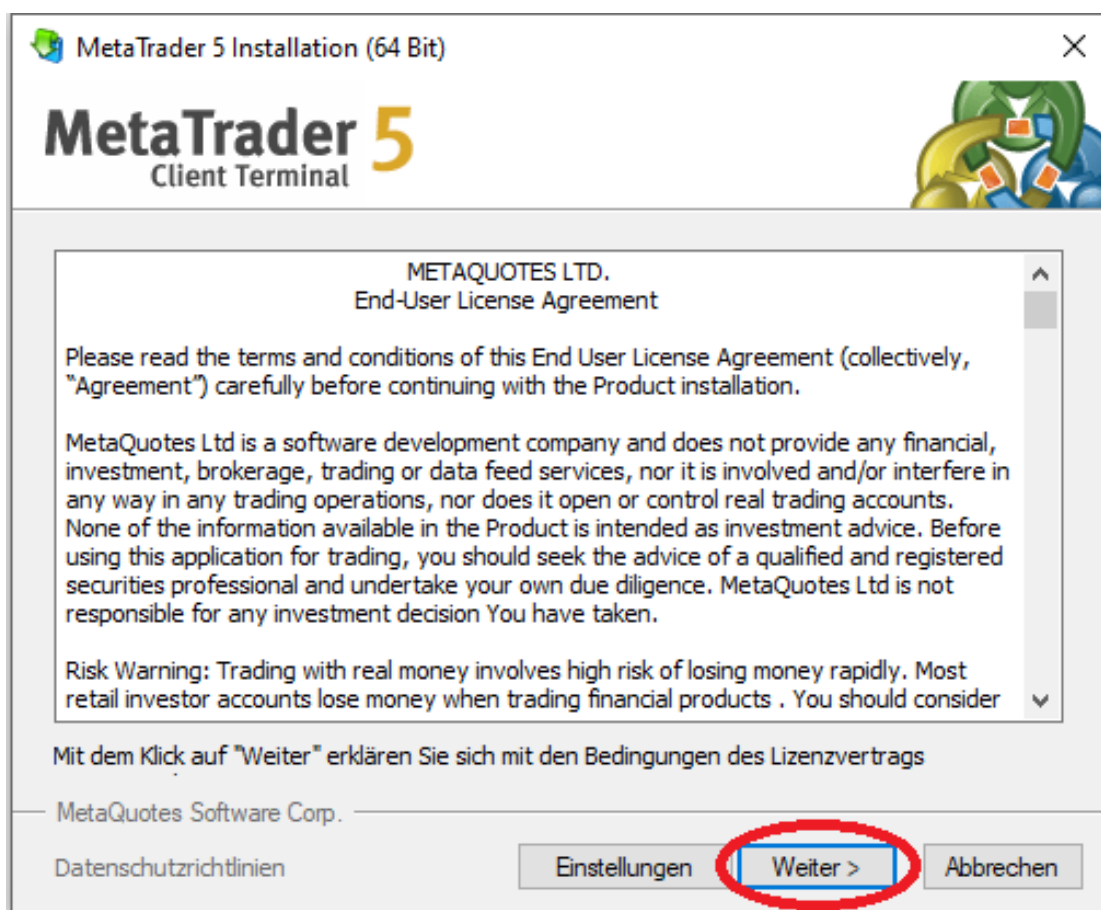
MetaTrader 5 Installation (64 Bit)

MetaTrader 5
Client Terminal

METAQUOTES LTD.
End-User License Agreement

Please read the terms and conditions of this End User License Agreement (collectively, “Agreement”) carefully before continuing with the Product installation.

MetaQuotes Ltd is a software development company and does not provide any financial, investment, brokerage, trading or data feed services, nor it is involved and/or interfere in any way in any trading operations, nor does it open or control real trading accounts. None of the information available in the Product is intended as investment advice. Before using this application for trading, you should seek the advice of a qualified and registered securities professional and undertake your own due diligence. MetaQuotes Ltd is not responsible for any investment decision You have taken.

Risk Warning: Trading with real money involves high risk of losing money rapidly. Most retail investor accounts lose money when trading financial products . You should consider

Mit dem Klick auf "Weiter" erklären Sie sich mit den Bedingungen des Lizenzvertrags

MetaQuotes Software Corp.

Datenschutzrichtlinien

Einstellungen

Weiter >

Abbrechen